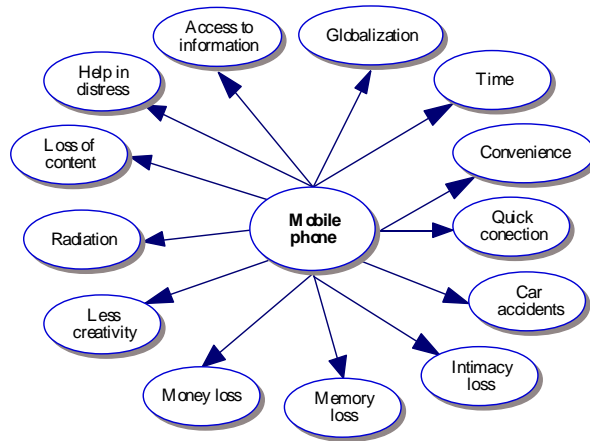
Access to information

Globalization

Help in distress

Time

Loss of content

Convenience

Mobile phone

Quick conection

Radiation

Car accidents

Less creativity

Intimacy loss

Money loss

Memory loss